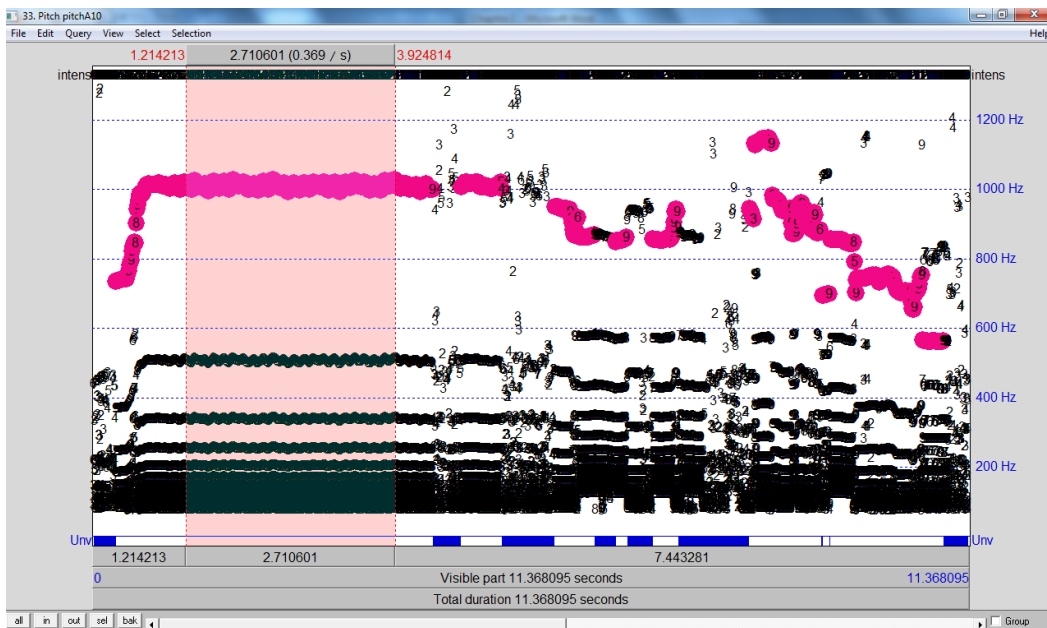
33. Pitch pitchA10

File Edit Query View Select Selection

Help

1.214213 2.710601 (0.369 / s) 3.924814

intens

intens

1200 Hz

1000 Hz

800 Hz

600 Hz

400 Hz

200 Hz

Unv

Unv

1.214213 2.710601 7.443281

0 Visible part 11.368095 seconds 11.368095

Total duration 11.368095 seconds

all in out sel bak

Group